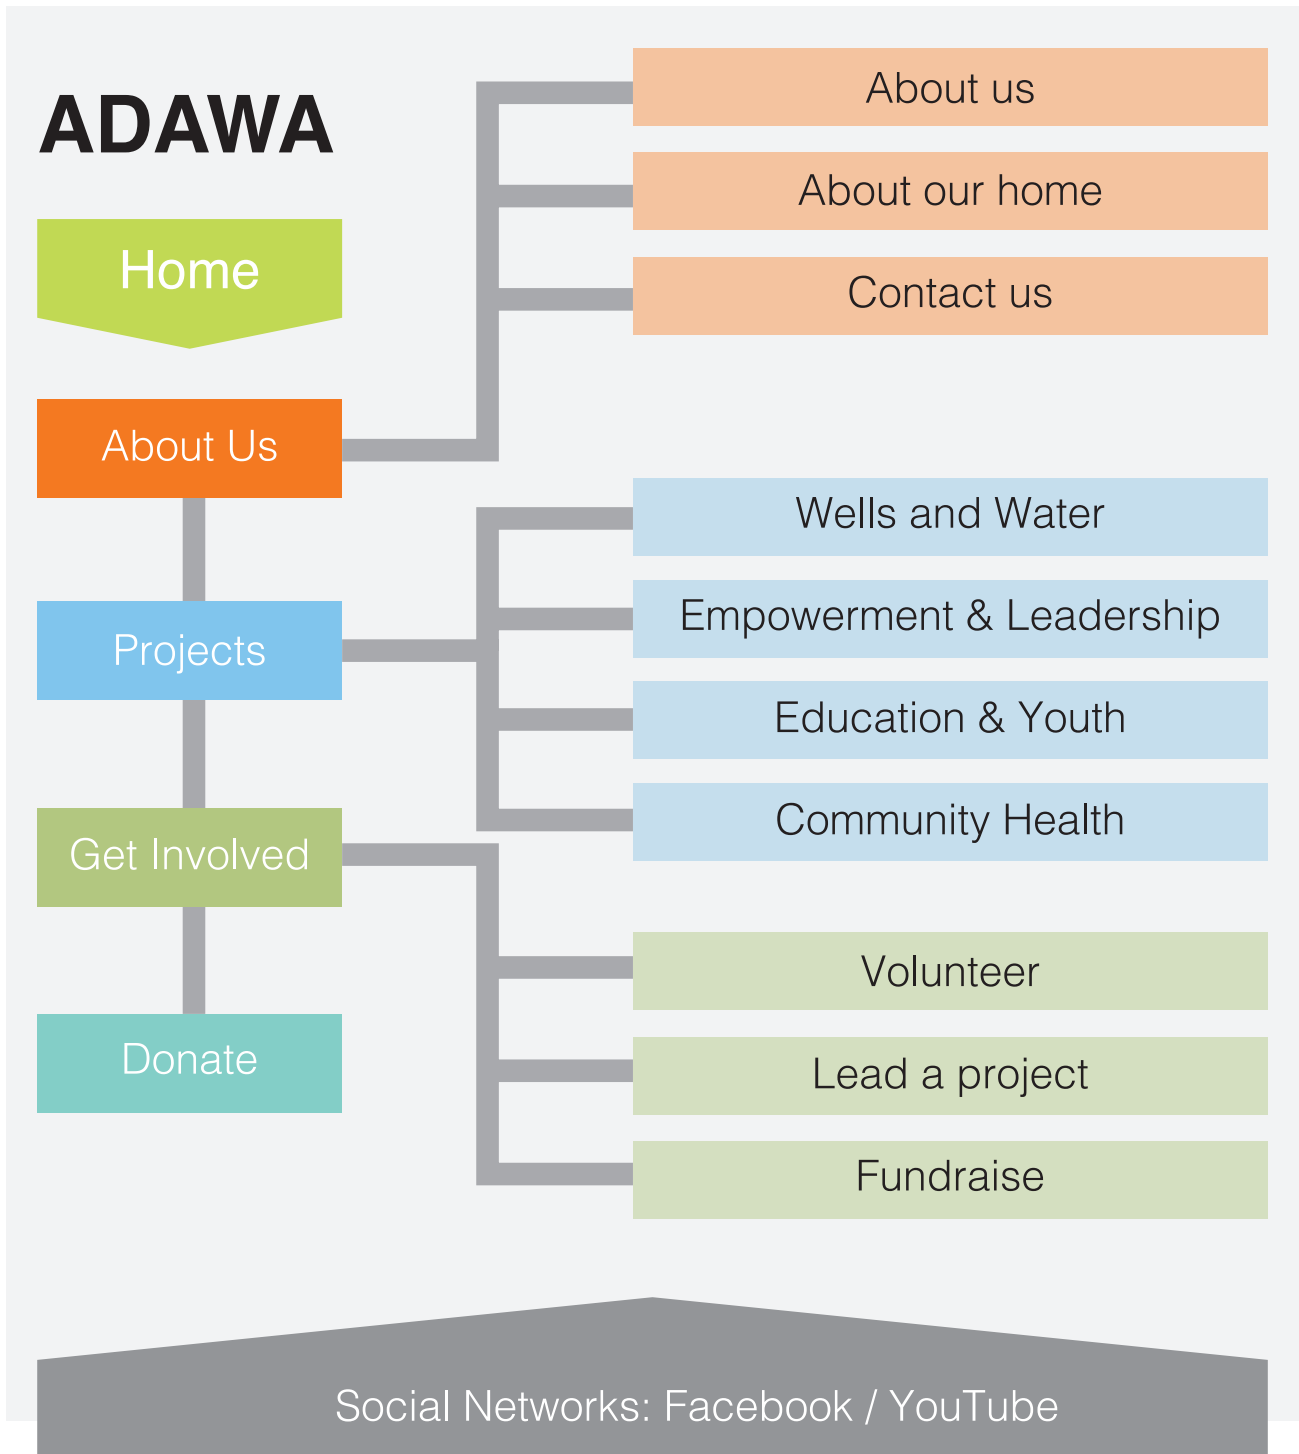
ADAWA

Home

About Us

Projects

Get Involved

Donate

About us

About our home

Contact us

Wells and Water

Empowerment & Leadership

Education & Youth

Community Health

Volunteer

Lead a project

Fundraise

Social Networks: Facebook / YouTube